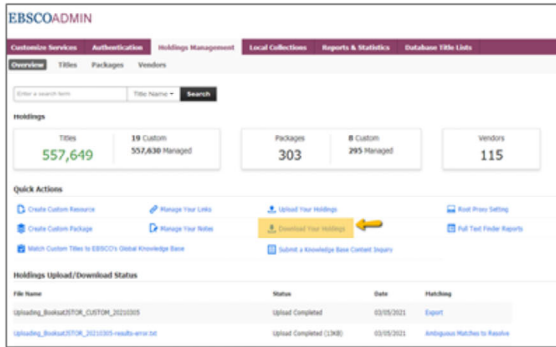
EBSCOADMIN

Customize Services | Authentication | Holdings Management | Local Collections | Reports & Statistics | Database Title Lists

Overview | Titles | Packages | Vendors

Enter a search term | Title Name | Search

Holdings

| Titles | 19 Custom 557,630 Managed | Packages | 8 Custom 295 Managed | Vendors |
|---|---|---|---|---|
| 557,649 | | 303 | | 115 |

Quick Actions

Create Custom Resource | Manage Your Links | Upload Your Holdings | Root Proxy Setting
Create Custom Package | Manage Your Notes | Download Your Holdings | Full Text Finder Reports
Match Custom Titles to EBSCO's Global Knowledge Base | Submit a Knowledge Base Content Inquiry

Holdings Upload/Download Status

| File Name | Status | Date | Matching |
|---|---|---|---|
| Uploading_BooksatJSTOR_CUSTOM_20210305 | Upload Completed | 03/05/2021 | Export |
| Uploading_BooksatJSTOR_20210305-results-error.txt | Upload Completed (10KB) | 03/05/2021 | Ambiguous Matches to Resolve |